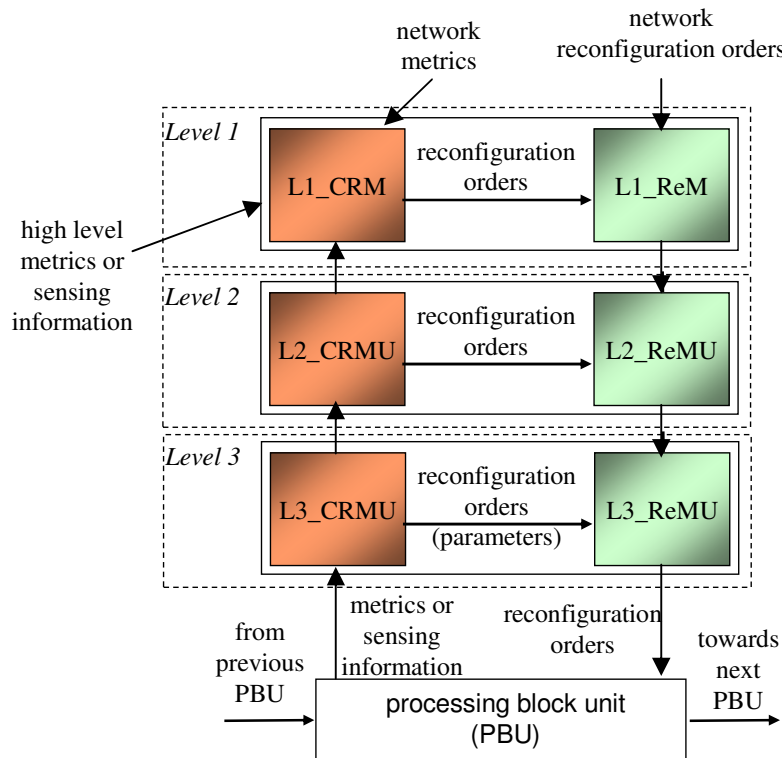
network metrics

network reconfiguration orders

Level 1

L1_CRM

reconfiguration orders

L1_ReM

high level metrics or sensing information

Level 2

L2_CRMU

reconfiguration orders

L2_ReMU

Level 3

L3_CRMU

reconfiguration orders (parameters)

L3_ReMU

from previous PBU

metrics or sensing information

reconfiguration orders

towards next PBU

processing block unit (PBU)